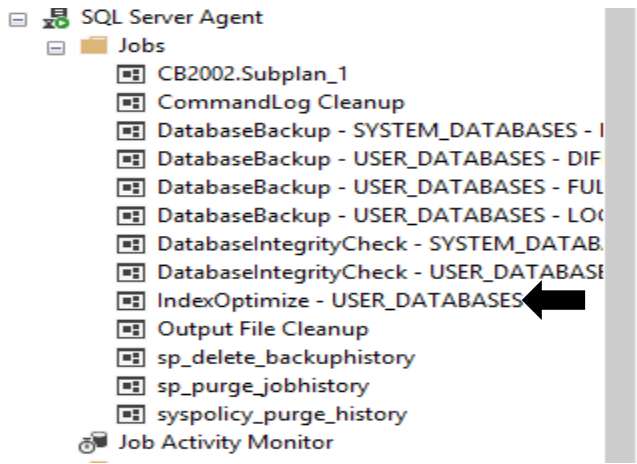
SQL Server Agent
Jobs
CB2002.Subplan_1
CommandLog Cleanup
DatabaseBackup - SYSTEM_DATABASES - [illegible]
DatabaseBackup - USER_DATABASES - DIF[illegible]
DatabaseBackup - USER_DATABASES - FUL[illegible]
DatabaseBackup - USER_DATABASES - LO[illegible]
DatabaseIntegrityCheck - SYSTEM_DATAB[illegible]
DatabaseIntegrityCheck - USER_DATABASE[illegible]
IndexOptimize - USER_DATABASES
Output File Cleanup
sp_delete_backuphistory
sp_purge_jobhistory
syspolicy_purge_history
Job Activity Monitor